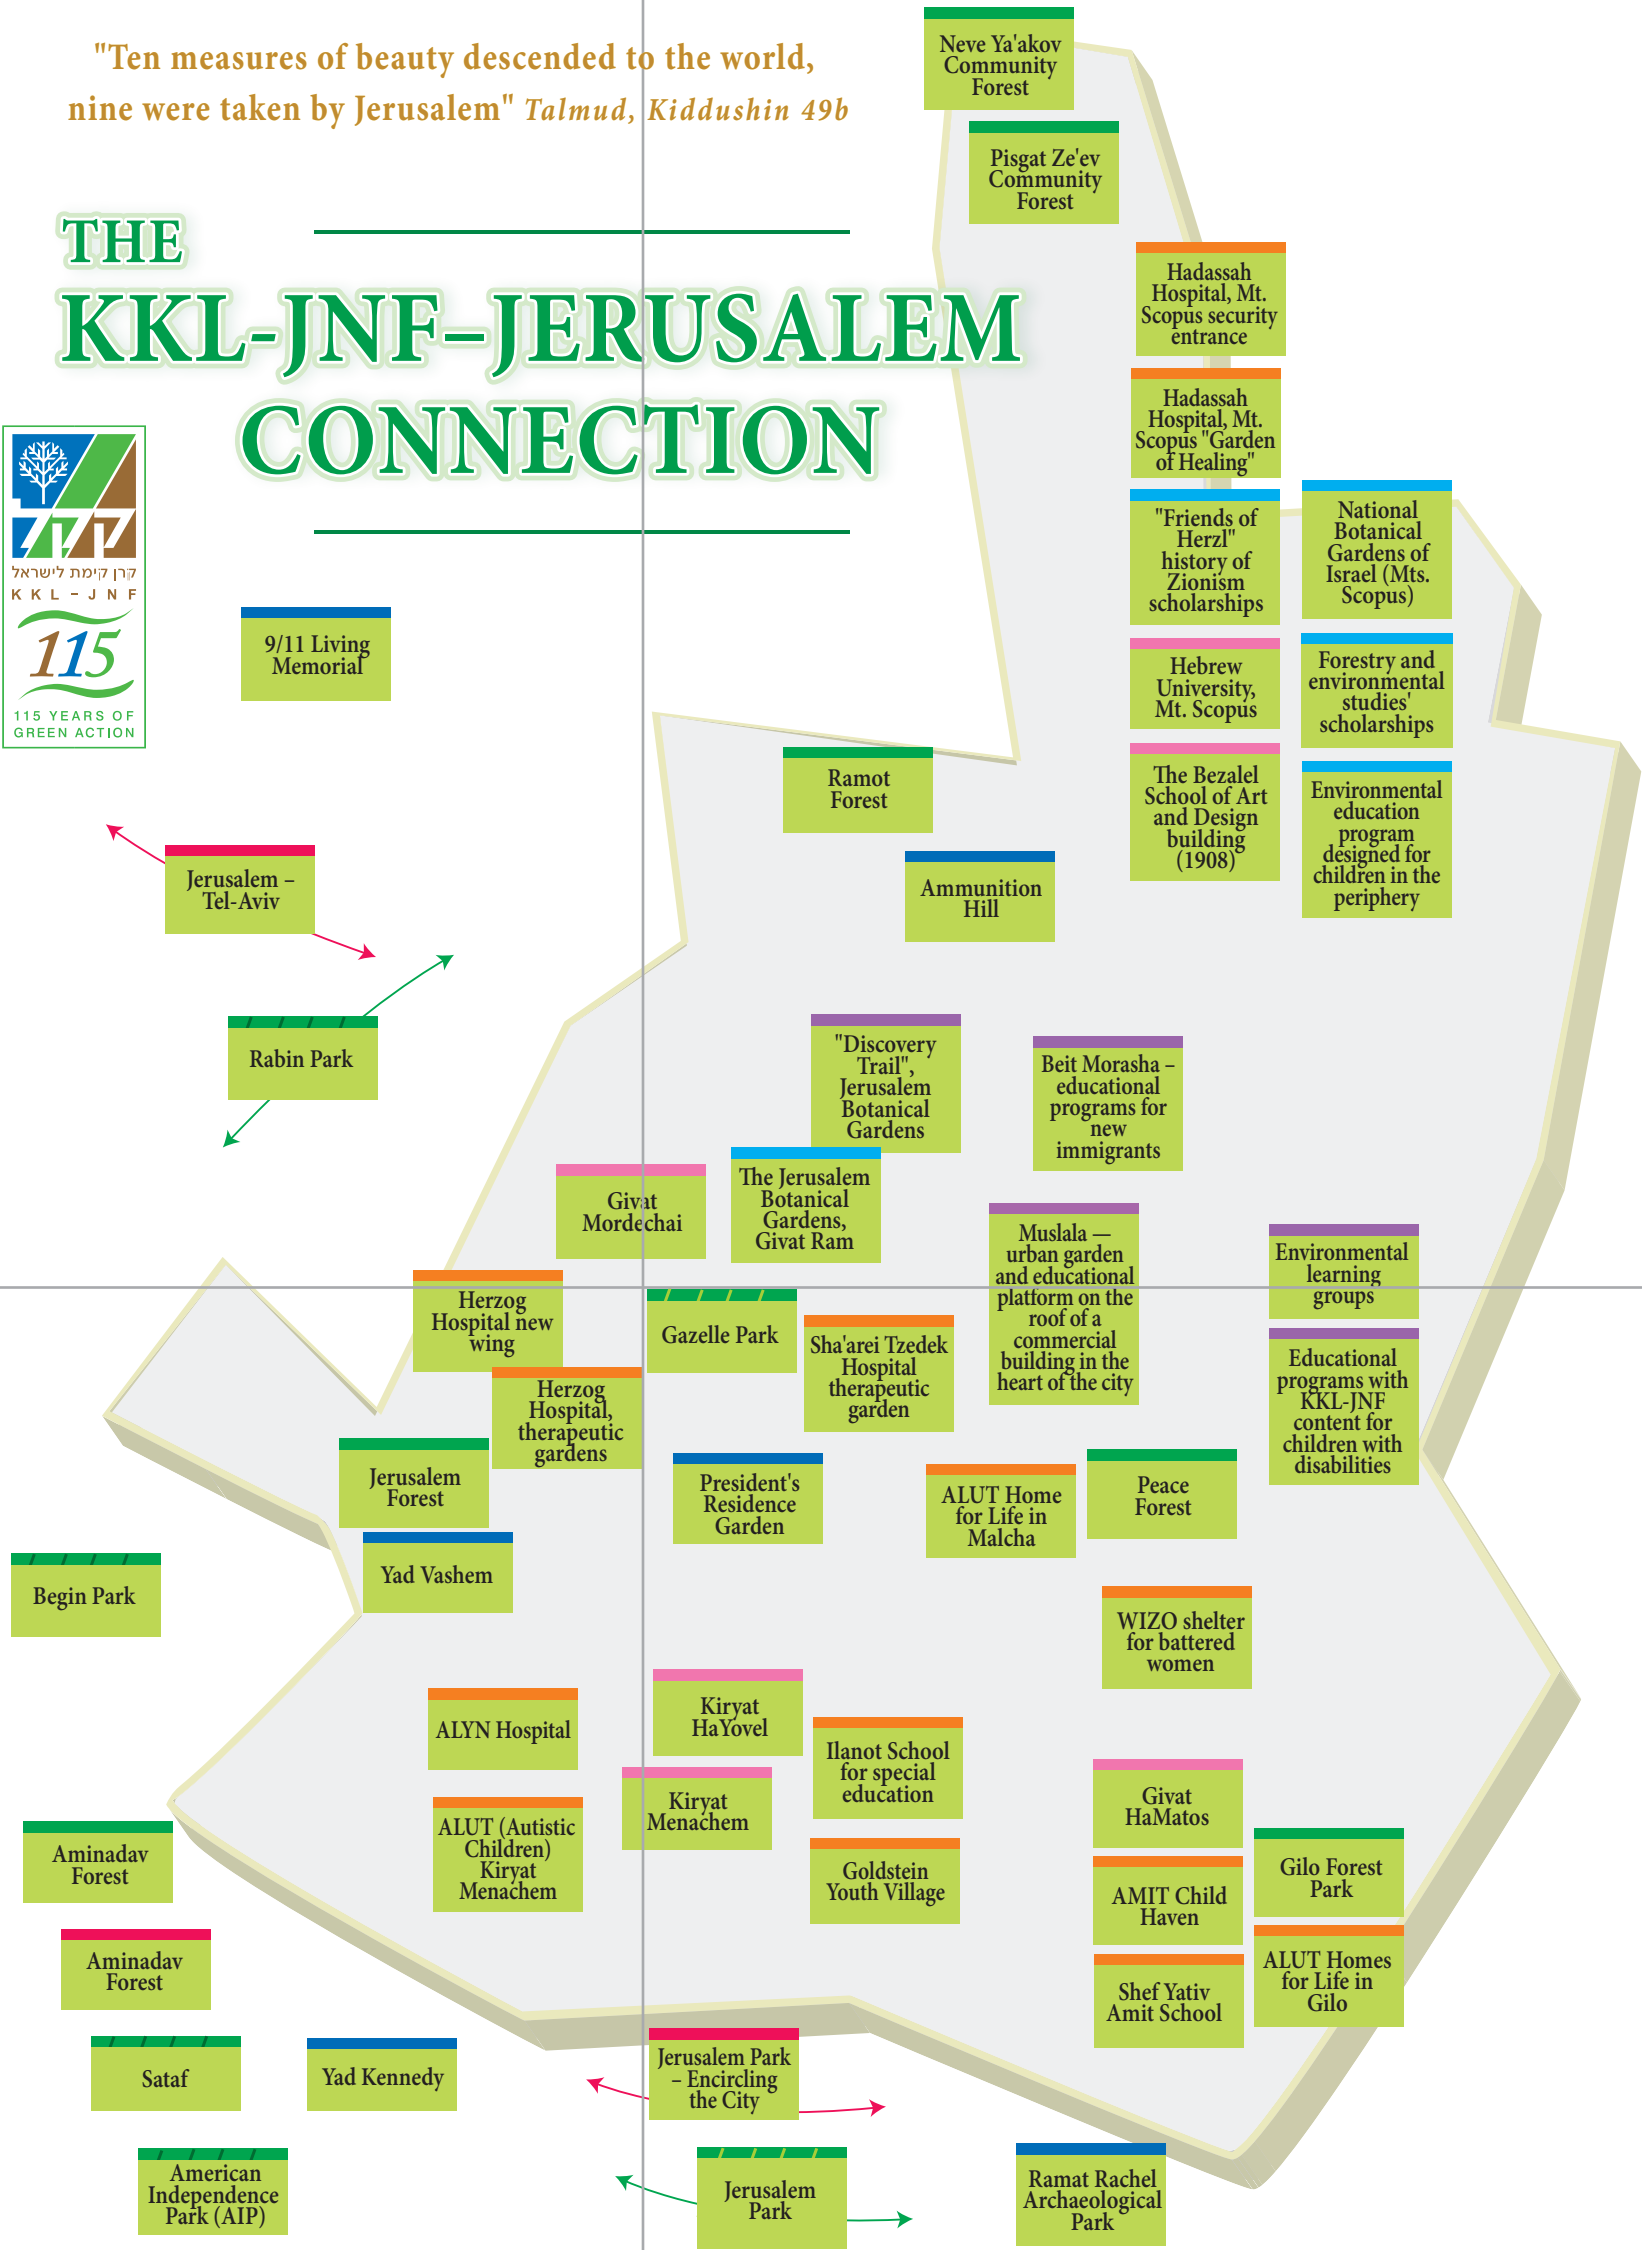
"Ten measures of beauty descended to the world, nine were taken by Jerusalem" Talmud, Kiddushin 49b

THE
KKL-JNF–JERUSALEM
CONNECTION

קק"ל
קרן קימת לישראל
K K L - J N F
115
115 YEARS OF GREEN ACTION

Neve Ya'akov Community Forest

Pisgat Ze'ev Community Forest

Hadassah Hospital, Mt. Scopus security entrance

Hadassah Hospital, Mt. Scopus "Garden of Healing"

"Friends of Herzl" history of Zionism scholarships

National Botanical Gardens of Israel (Mts. Scopus)

9/11 Living Memorial

Hebrew University, Mt. Scopus

Forestry and environmental studies' scholarships

Ramot Forest

The Bezalel School of Art and Design building (1908)

Environmental education program designed for children in the periphery

Jerusalem – Tel-Aviv

Ammunition Hill

Rabin Park

"Discovery Trail", Jerusalem Botanical Gardens

Beit Morasha – educational programs for new immigrants

Givat Mordechai

The Jerusalem Botanical Gardens, Givat Ram

Muslala — urban garden and educational platform on the roof of a commercial building in the heart of the city

Environmental learning groups

Herzog Hospital new wing

Gazelle Park

Sha'arei Tzedek Hospital therapeutic garden

Educational programs with KKL-JNF content for children with disabilities

Herzog Hospital, therapeutic gardens

Jerusalem Forest

President's Residence Garden

ALUT Home for Life in Malcha

Peace Forest

Begin Park

Yad Vashem

WIZO shelter for battered women

ALYN Hospital

Kiryat HaYovel

Ilanot School for special education

Kiryat Menachem

Givat HaMatos

Aminadav Forest

ALUT (Autistic Children) Kiryat Menachem

Goldstein Youth Village

Gilo Forest Park

AMIT Child Haven

Aminadav Forest

ALUT Homes for Life in Gilo

Shef Yativ Amit School

Sataf

Yad Kennedy

Jerusalem Park – Encircling the City

American Independence Park (AIP)

Jerusalem Park

Ramat Rachel Archaeological Park